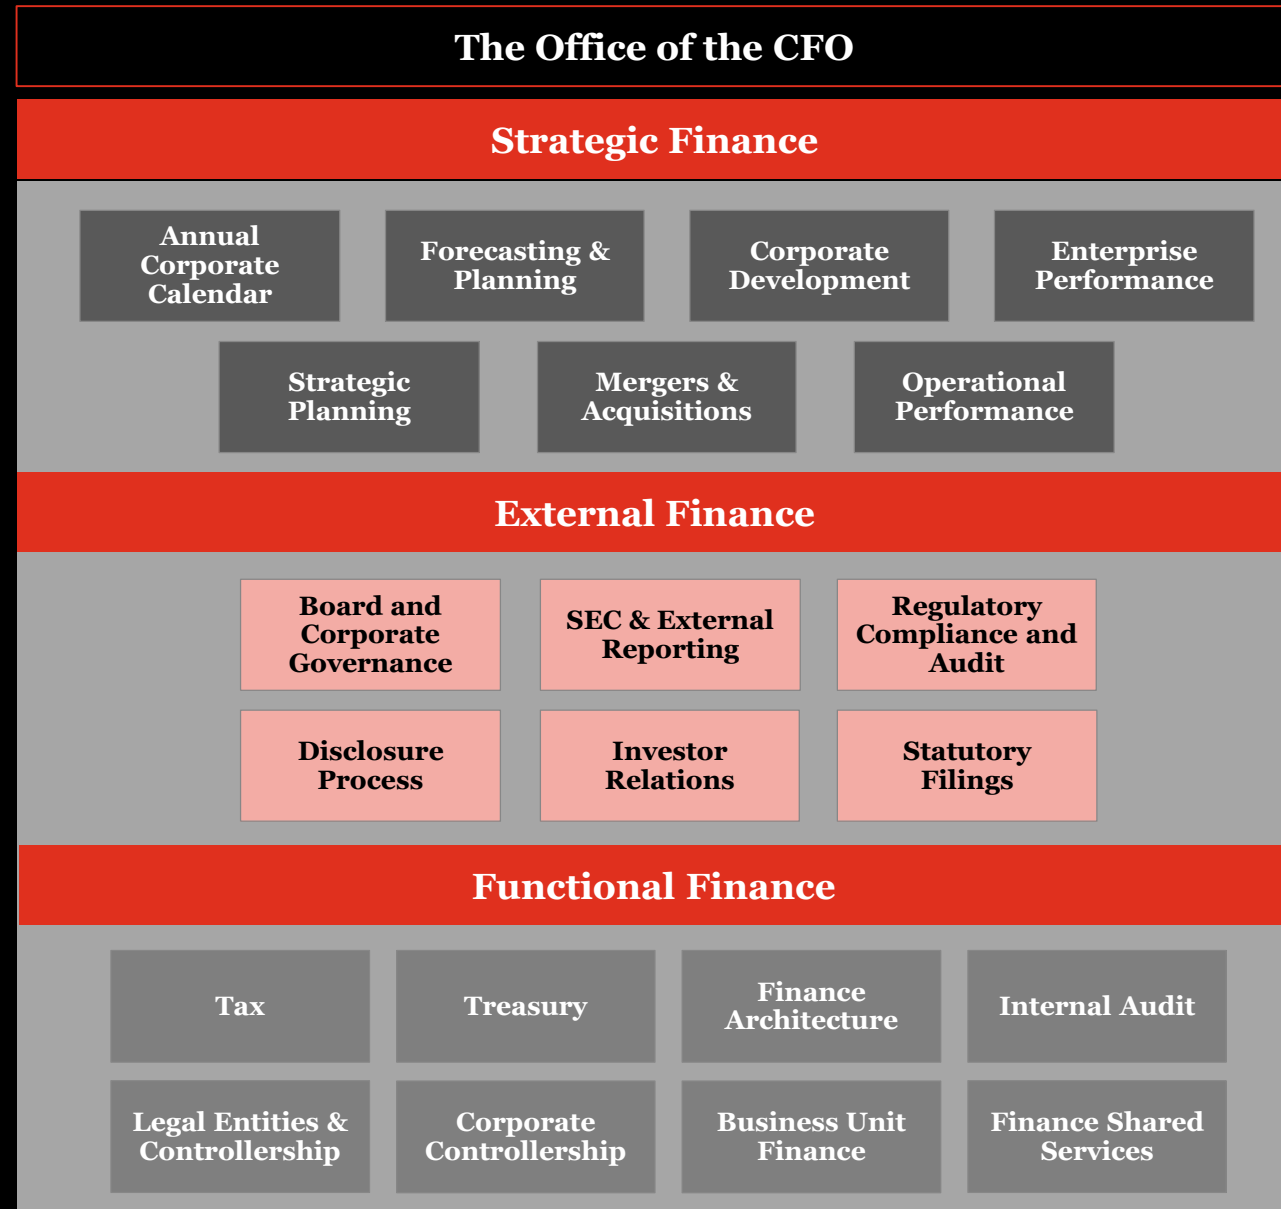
The Office of the CFO

Strategic Finance

Annual Corporate Calendar

Forecasting & Planning

Corporate Development

Enterprise Performance

Strategic Planning

Mergers & Acquisitions

Operational Performance

External Finance

Board and Corporate Governance

SEC & External Reporting

Regulatory Compliance and Audit

Disclosure Process

Investor Relations

Statutory Filings

Functional Finance

Tax

Treasury

Finance Architecture

Internal Audit

Legal Entities & Controllership

Corporate Controllership

Business Unit Finance

Finance Shared Services